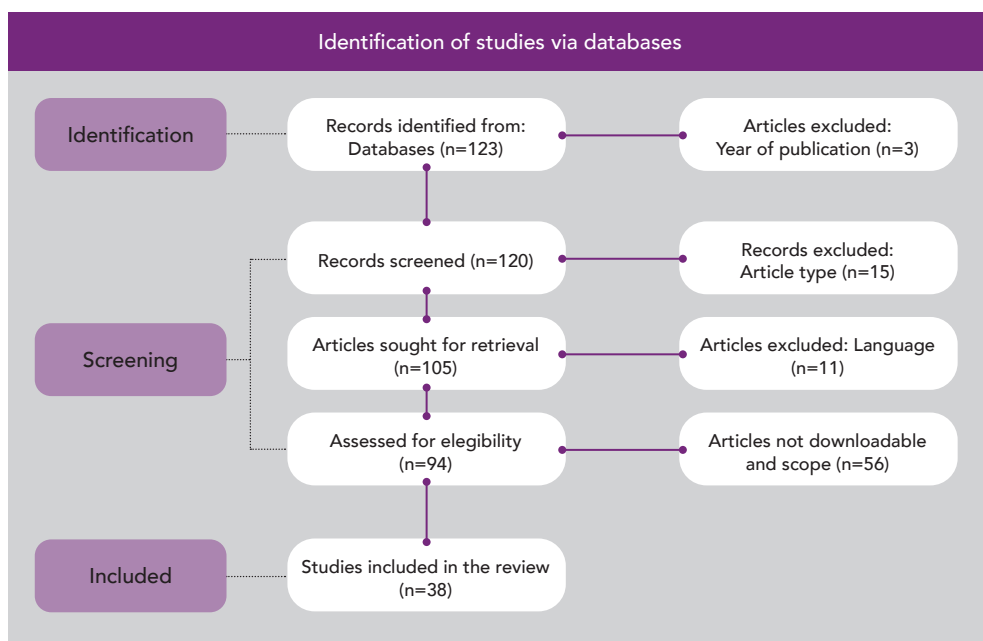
Identification of studies via databases

Identification

Records identified from: Databases (n=123)

Articles excluded: Year of publication (n=3)

Records screened (n=120)

Records excluded: Article type (n=15)

Screening

Articles sought for retrieval (n=105)

Articles excluded: Language (n=11)

Assessed for elegibility (n=94)

Articles not downloadable and scope (n=56)

Included

Studies included in the review (n=38)